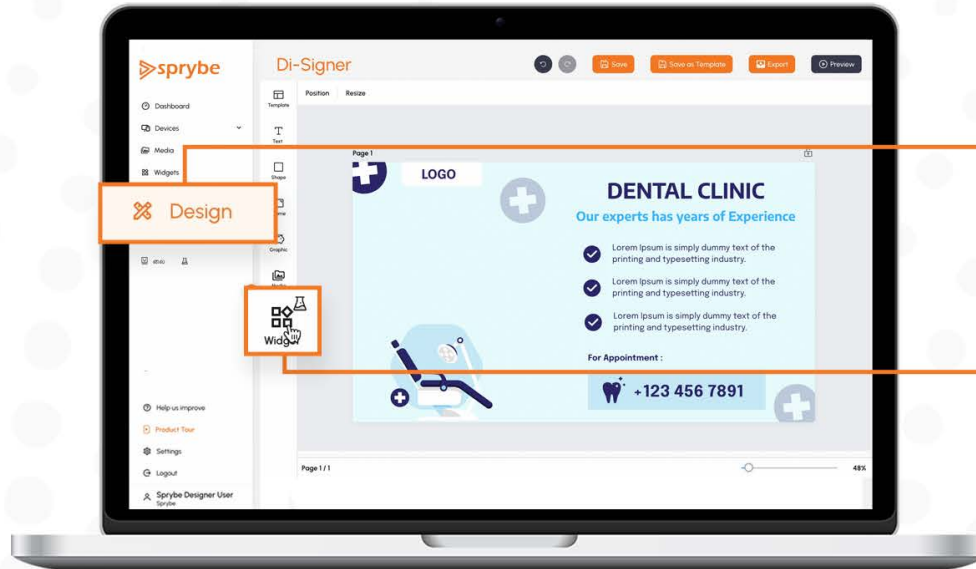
sprybe

Di-Signer

Save

Save as Template

Export

Preview

Dashboard

Devices

Media

Widgets

Design

Template

Text

Shape

Graphic

Media

Widg

Position

Resize

Page 1

LOGO

DENTAL CLINIC

Our experts has years of Experience

Lorem Ipsum is simply dummy text of the printing and typesetting industry.

Lorem Ipsum is simply dummy text of the printing and typesetting industry.

Lorem Ipsum is simply dummy text of the printing and typesetting industry.

For Appointment :

+123 456 7891

Help us improve

Product Tour

Settings

Logout

Sprybe Designer User

Sprybe

Page 1 / 1

48%